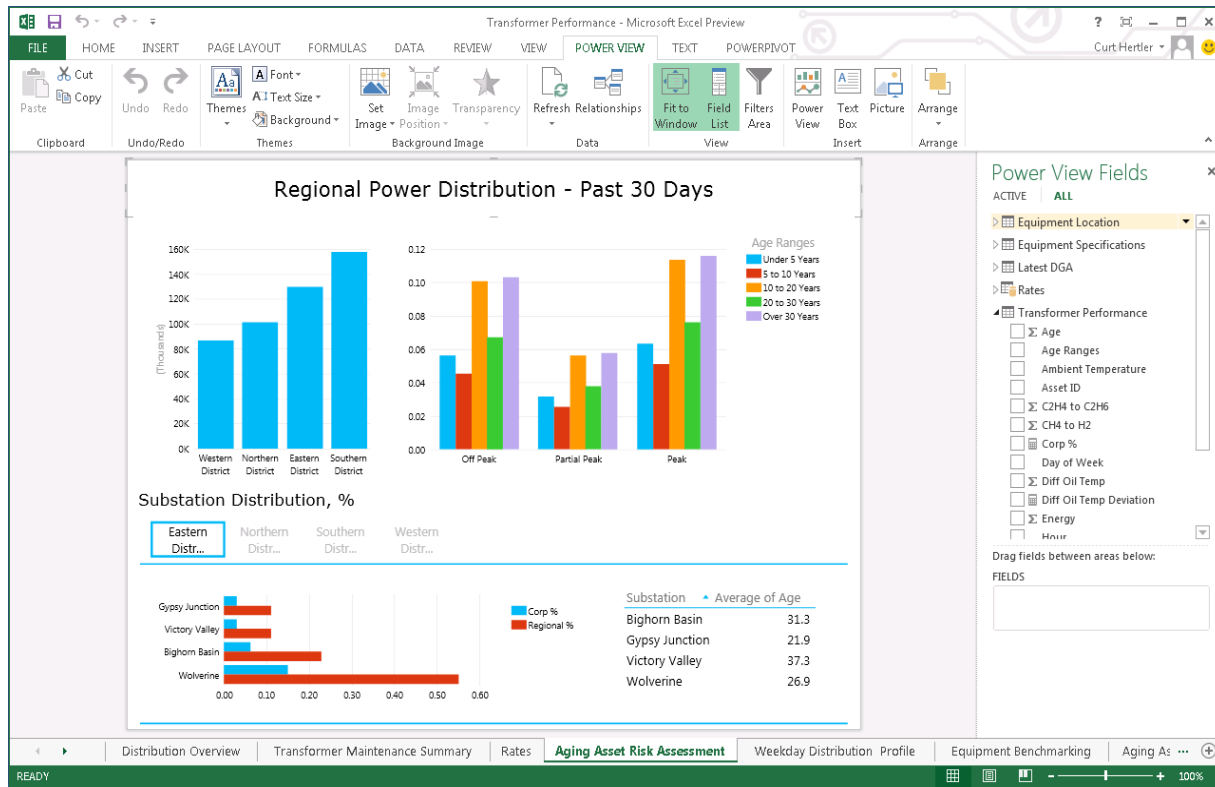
Transformer Performance - Microsoft Excel Preview

? Curt Hertler

FILE HOME INSERT PAGE LAYOUT FORMULAS DATA REVIEW VIEW POWER VIEW TEXT POWERPIVOT

Paste Cut Copy Clipboard
Undo Redo Undo/Redo
Themes Font Text Size Background Themes
Set Image Image Position Transparency Background Image
Refresh Relationships Data
Fit to Window Field List Filters Area View
Power View Text Box Picture Insert
Arrange Arrange

Regional Power Distribution - Past 30 Days

160K
140K
120K
100K
80K
60K
40K
20K
0K
(Thousands)
Western District Northern District Eastern District Southern District

0.12
0.10
0.08
0.06
0.04
0.02
0.00
Off Peak Partial Peak Peak

Age Ranges
Under 5 Years
5 to 10 Years
10 to 20 Years
20 to 30 Years
Over 30 Years

Substation Distribution, %

Eastern Distr... Northern Distr... Southern Distr... Western Distr...

Gypsy Junction
Victory Valley
Bighorn Basin
Wolverine
0.00 0.10 0.20 0.30 0.40 0.50 0.60

Corp %
Regional %

| Substation | Average of Age |
|---|---|
| Bighorn Basin | 31.3 |
| Gypsy Junction | 21.9 |
| Victory Valley | 37.3 |
| Wolverine | 26.9 |

Power View Fields
ACTIVE ALL
Equipment Location
Equipment Specifications
Latest DGA
Rates
Transformer Performance
Σ Age
Age Ranges
Ambient Temperature
Asset ID
Σ C2H4 to C2H6
Σ CH4 to H2
Corp %
Day of Week
Σ Diff Oil Temp
Diff Oil Temp Deviation
Σ Energy
Hour
Drag fields between areas below:
FIELDS

Distribution Overview | Transformer Maintenance Summary | Rates | Aging Asset Risk Assessment | Weekday Distribution Profile | Equipment Benchmarking | Aging As ...

READY 100%